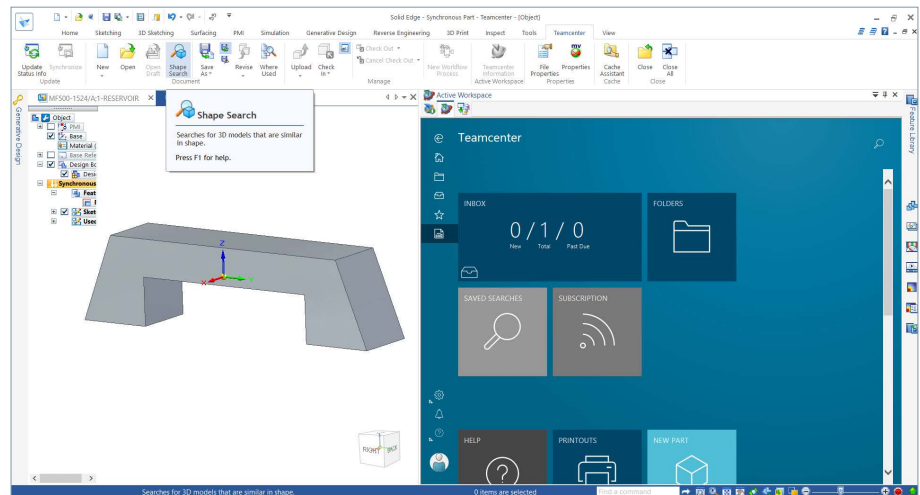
Solid Edge - Synchronous Part - Teamcenter - [Object]

Home Sketching 3D Sketching Surfacing PMI Simulation Generative Design Reverse Engineering 3D Print Inspect Tools Teamcenter View

Update Status Info | Synchronize | Update
New | Open | Open Draft | Shape Search | Save As | Document
Revise | Where Used
Upload | Check In | Check Out | Cancel Check Out | Manage
New Workflow Process
Teamcenter Information | Active Workspace
File Properties | Properties | Properties
Cache Assistant | Cache
Close | Close All | Close

MF500-1524/A;1-RESERVOIR

Shape Search
Searches for 3D models that are similar in shape.
Press F1 for help.

Generative Design

Object
PMI
Base
Material (
Base Refe
Design Bo
Desi
Synchronous
Feat
Sket
Used

Z
X

RIGHT BACK

Active Workspace

Teamcenter

INBOX
0 / 1 / 0
New Total Past Due

FOLDERS

SAVED SEARCHES

SUBSCRIPTION

HELP

PRINTOUTS

NEW PART

Feature Library

Searches for 3D models that are similar in shape.
0 items are selected
Find a command